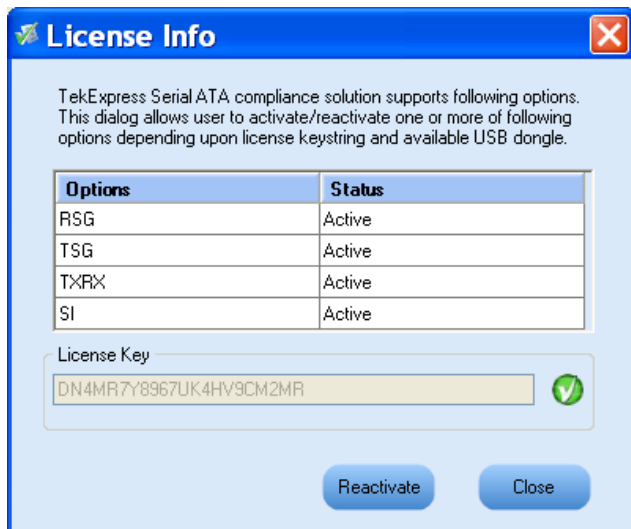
License Info

TekExpress Serial ATA compliance solution supports following options. This dialog allows user to activate/reactivate one or more of following options depending upon license keystring and available USB dongle.

| Options | Status |
|---|---|
| RSG | Active |
| TSG | Active |
| TXRX | Active |
| SI | Active |

License Key

DN4MR7Y8967UK4HV9CM2MR

Reactivate

Close